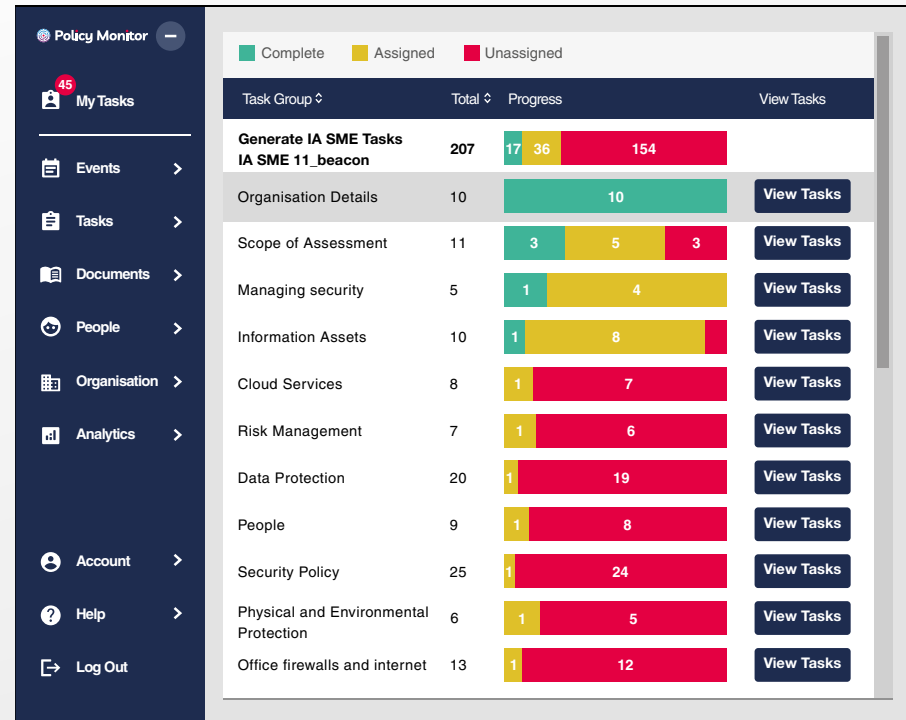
Policy Monitor

45
My Tasks

Events

Tasks

Documents

People

Organisation

Analytics

Account

Help

Log Out

Complete Assigned Unassigned

| Task Group | Total | Progress | View Tasks |
|---|---|---|---|
| **Generate IA SME Tasks IA SME 11_beacon** | **207** | 17 36 154 | |
| Organisation Details | 10 | 10 | View Tasks |
| Scope of Assessment | 11 | 3 5 3 | View Tasks |
| Managing security | 5 | 1 4 | View Tasks |
| Information Assets | 10 | 1 8 | View Tasks |
| Cloud Services | 8 | 1 7 | View Tasks |
| Risk Management | 7 | 1 6 | View Tasks |
| Data Protection | 20 | 1 19 | View Tasks |
| People | 9 | 1 8 | View Tasks |
| Security Policy | 25 | 1 24 | View Tasks |
| Physical and Environmental Protection | 6 | 1 5 | View Tasks |
| Office firewalls and internet | 13 | 1 12 | View Tasks |